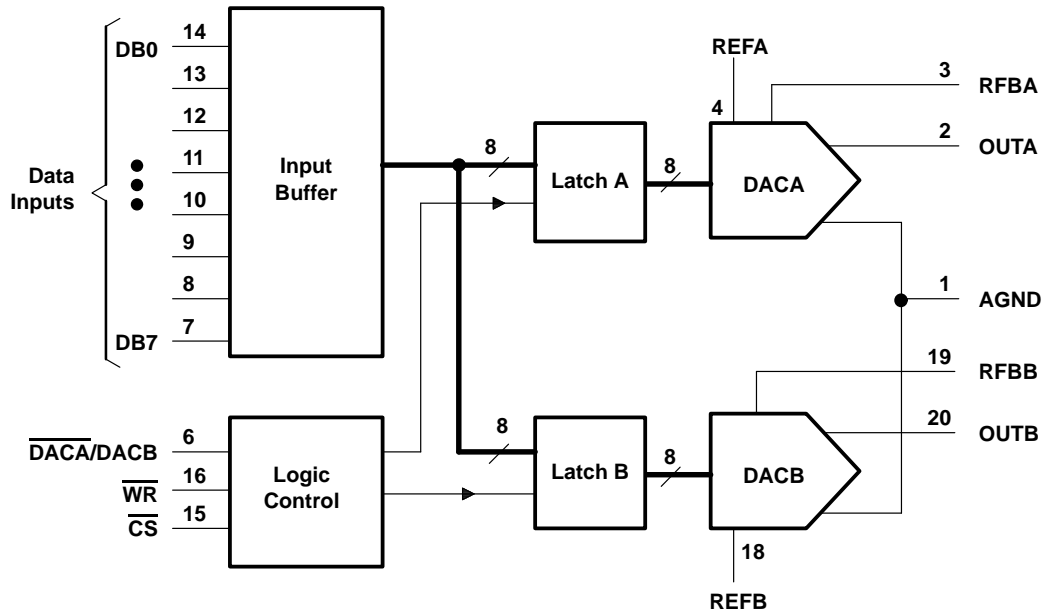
DB0
14
13
12
11
10
9
8
7
DB7
Data Inputs
Input Buffer
8
Latch A
8
REFA
4
3
RFBA
DACA
2
OUTA
1
AGND
19
RFBB
20
OUTB
$\overline{DACA}$/DACB
6
16
$\overline{WR}$
15
$\overline{CS}$
Logic Control
8
Latch B
8
DACB
18
REFB